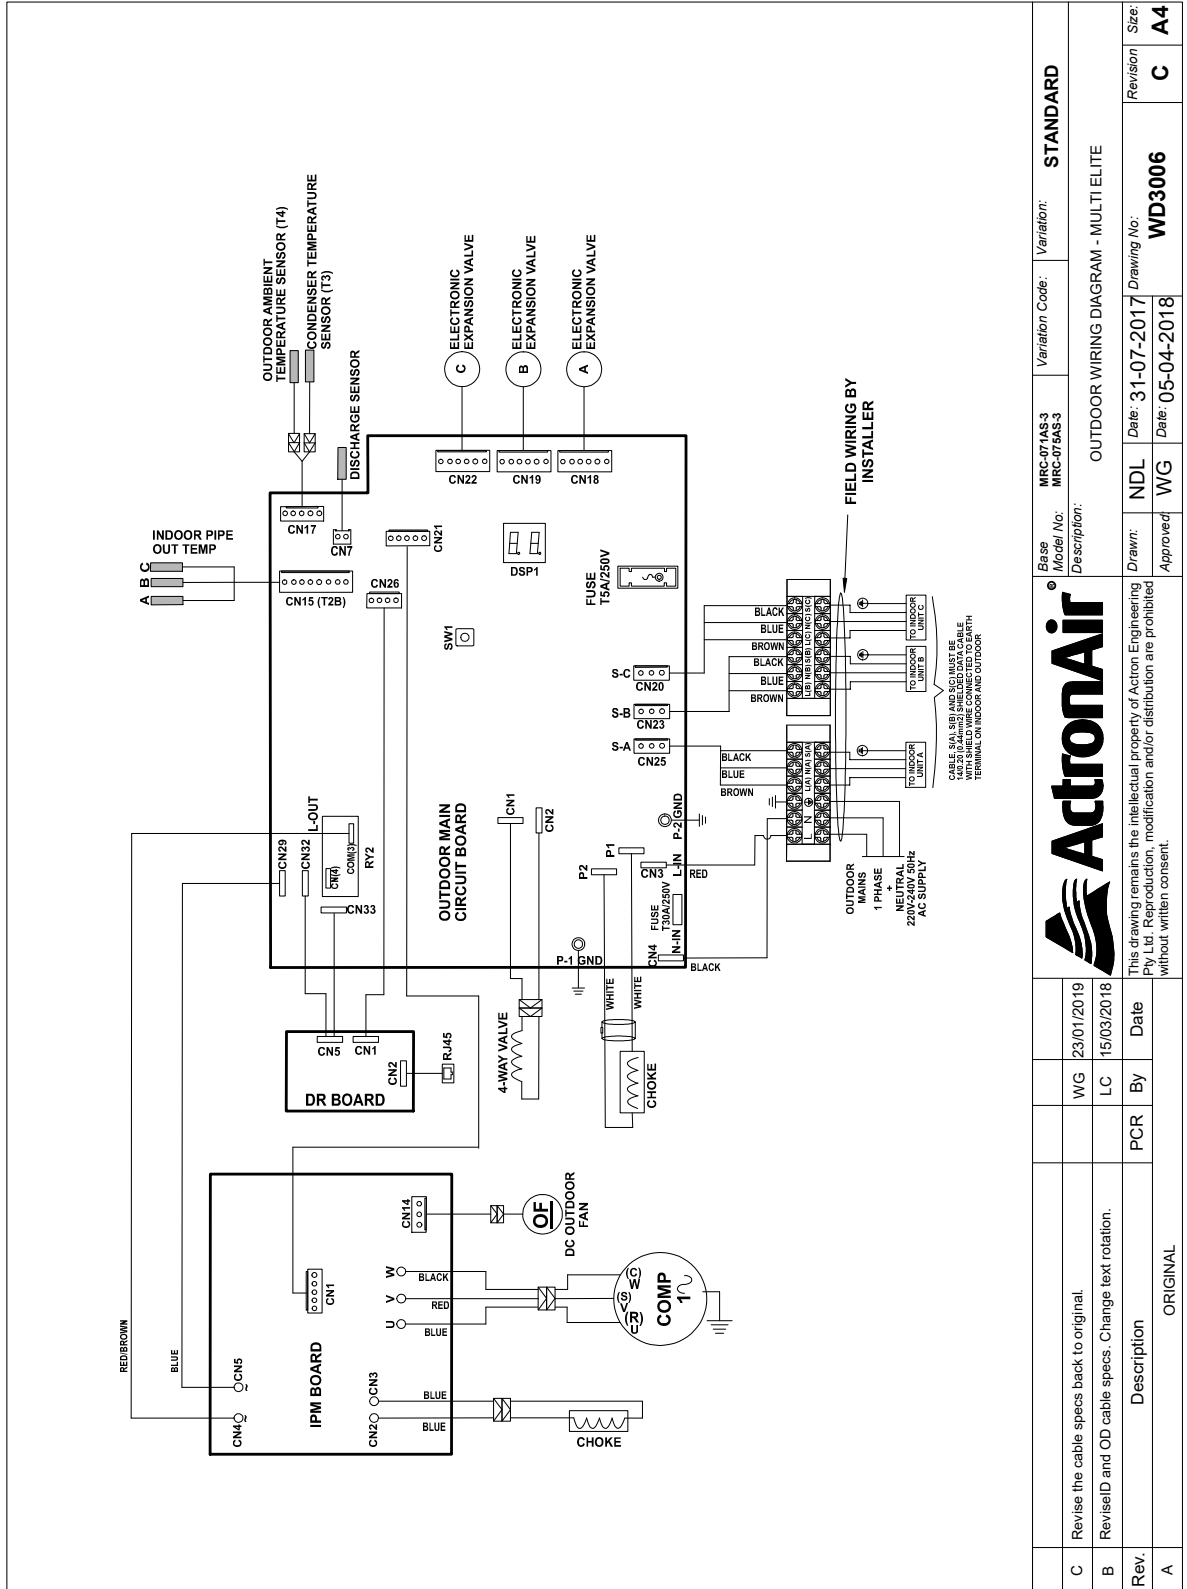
OUTDOOR AMBIENT TEMPERATURE SENSOR (T4)
CONDENSER TEMPERATURE SENSOR (T3)
DISCHARGE SENSOR
ELECTRONIC EXPANSION VALVE
C
ELECTRONIC EXPANSION VALVE
B
ELECTRONIC EXPANSION VALVE
A
INDOOR PIPE OUT TEMP
A B C
CN15 (T2B)
CN17
CN7
CN21
CN22
CN19
CN18
CN26
SW1
DSP1
FUSE T5A/250V
FIELD WIRING BY INSTALLER
S-C
CN20
S-B
CN23
S-A
CN25
BLACK
BLUE
BROWN
BLACK
BLUE
BROWN
BLACK
BLUE
BROWN
L(C) N(C) S(C)
L(B) N(B) S(B)
L(A) N(A) S(A)
TO INDOOR UNIT C
TO INDOOR UNIT B
TO INDOOR UNIT A
CABLE S(A), S(B) AND S(C) MUST BE 14/0.20 (0.44mm2) SHIELDED DATA CABLE WITH SHIELD WIRE CONNECTED TO EARTH TERMINAL ON INDOOR AND OUTDOOR
L N
OUTDOOR MAINS 1 PHASE + NEUTRAL 220V-240V 50Hz AC SUPPLY
OUTDOOR MAIN CIRCUIT BOARD
CN1
CN2
P-2 GND
P1
P2
CN3
L-IN
RED
FUSE T30A/250V
CN4
N-IN
BLACK
P-1 GND
L-OUT
CN29
CN32
COM(3)
CN(4)
RY2
CN33
WHITE
WHITE
4-WAY VALVE
CHOKE
CN5
CN1
CN2
RJ45
DR BOARD
RED/BROWN
BLUE
IPM BOARD
CN14
OF
DC OUTDOOR FAN
CN1
W
V
U
BLACK
RED
BLUE
(C) W
(S) V
(R) U
COMP 1
CN5
CN4
CN3
CN2
BLUE
BLUE
CHOKE
ActronAir
This drawing remains the intellectual property of Actron Engineering Pty Ltd. Reproduction, modification and/or distribution are prohibited without written consent.

| Rev. | Description | PCR | By | Date |
|---|---|---|---|---|
| C | Revise the cable specs back to original. | | WG | 23/01/2019 |
| B | ReviseID and OD cable specs. Change text rotation. | | LC | 15/03/2018 |
| A | ORIGINAL | | | |

Base Model No: MRC-071AS-3 MRC-075AS-3
Variation Code:
Variation: STANDARD
Description: OUTDOOR WIRING DIAGRAM - MULTI ELITE
Drawn: NDL Date: 31-07-2017
Approved: WG Date: 05-04-2018
Drawing No: WD3006
Revision C
Size: A4